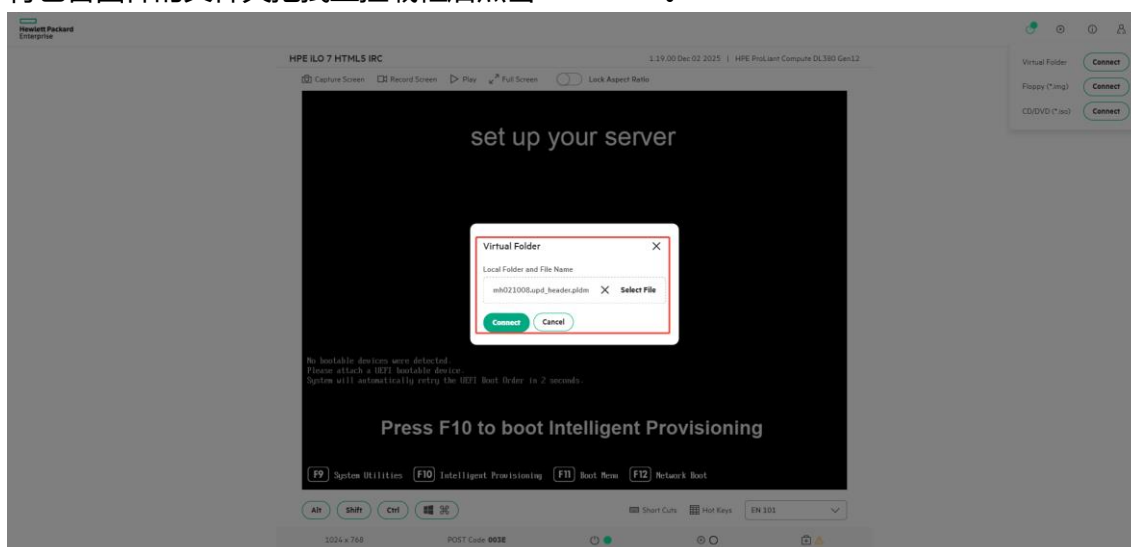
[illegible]

Hewlett Packard Enterprise

HPE iLO 7 HTML5 IRC

1.19.00 Dec 02 2025 | HPE ProLiant Compute DL380 Gen12

Capture Screen   Record Screen   Play   Full Screen   Lock Aspect Ratio

Virtual Folder   Connect
Floppy (*.img)   Connect
CD/DVD (*.iso)   Connect

set up your server

Virtual Folder

Local Folder and File Name

mh021008.upd_header.pldm   Select File

Connect   Cancel

No bootable devices were detected.
Please attach a UEFI bootable device.
System will automatically retry the UEFI Boot Order in 2 seconds.

Press F10 to boot Intelligent Provisioning

F9 System Utilities   F10 Intelligent Provisioning   F11 Boot Menu   F12 Network Boot

Alt   Shift   Ctrl

Short Cuts   Hot Keys   EN 101

1024 x 768   POST Code 003E